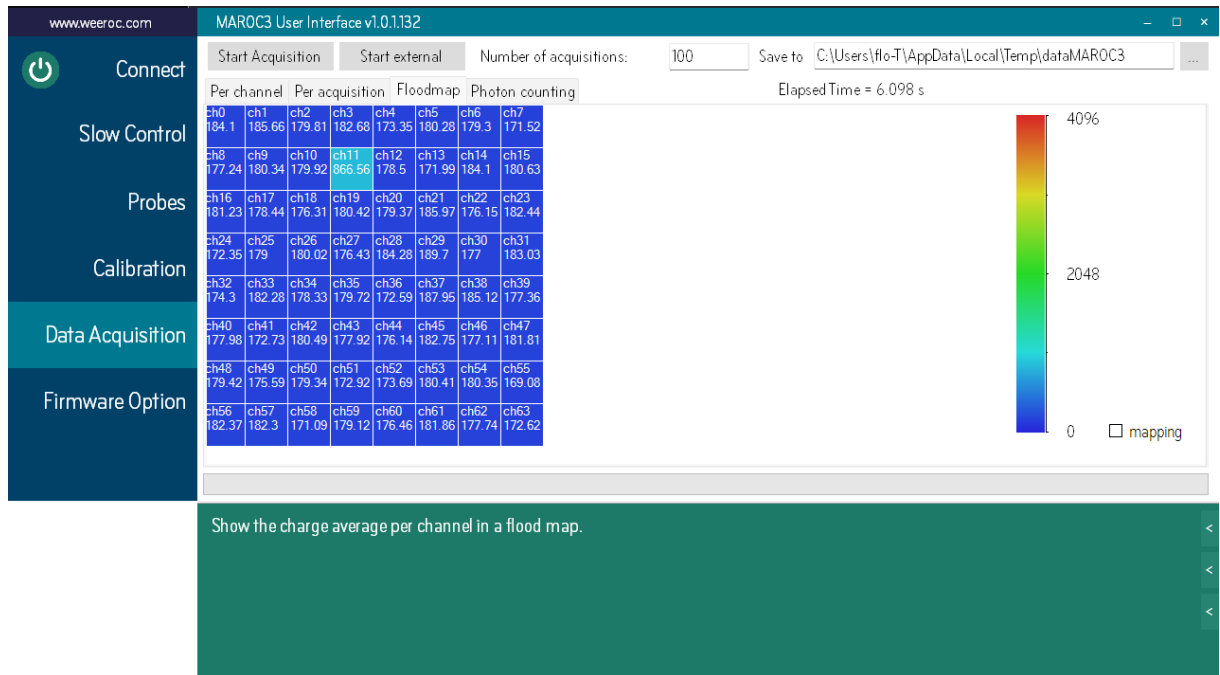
www.weeroc.com

Connect

Slow Control

Probes

Calibration

Data Acquisition

Firmware Option

MAROC3 User Interface v1.0.1.132

– □ ×

Start Acquisition | Start external | Number of acquisitions: 100 | Save to C:\Users\flo-T\AppData\Local\Temp\dataMAROC3 | ...

Per channel | Per acquisition | Floodmap | Photon counting

Elapsed Time = 6.098 s

| ch0 184.1 | ch1 185.66 | ch2 179.81 | ch3 182.68 | ch4 173.35 | ch5 180.28 | ch6 179.3 | ch7 171.52 |
|---|---|---|---|---|---|---|---|
| ch8 177.24 | ch9 180.34 | ch10 179.92 | ch11 866.56 | ch12 178.5 | ch13 171.99 | ch14 184.1 | ch15 180.63 |
| ch16 181.23 | ch17 178.44 | ch18 176.31 | ch19 180.42 | ch20 179.37 | ch21 185.97 | ch22 176.15 | ch23 182.44 |
| ch24 172.35 | ch25 179 | ch26 180.02 | ch27 176.43 | ch28 184.28 | ch29 189.7 | ch30 177 | ch31 183.03 |
| ch32 174.3 | ch33 182.28 | ch34 178.33 | ch35 179.72 | ch36 172.59 | ch37 187.95 | ch38 185.12 | ch39 177.36 |
| ch40 177.98 | ch41 172.73 | ch42 180.49 | ch43 177.92 | ch44 176.14 | ch45 182.75 | ch46 177.11 | ch47 181.81 |
| ch48 179.42 | ch49 175.59 | ch50 179.34 | ch51 172.92 | ch52 173.69 | ch53 180.41 | ch54 180.35 | ch55 169.08 |
| ch56 182.37 | ch57 182.3 | ch58 171.09 | ch59 179.12 | ch60 176.46 | ch61 181.86 | ch62 177.74 | ch63 172.62 |

4096

2048

0

mapping

Show the charge average per channel in a flood map.

<

<

<